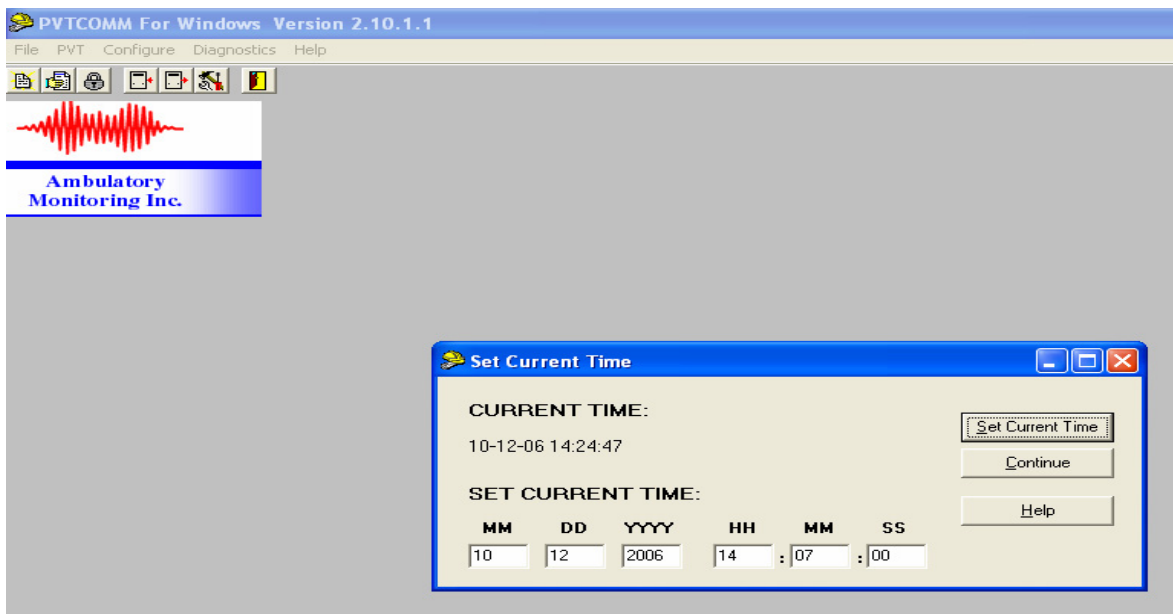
PVTCOMM For Windows Version 2.10.1.1

File PVT Configure Diagnostics Help

Ambulatory Monitoring Inc.

Set Current Time

CURRENT TIME:

10-12-06 14:24:47

SET CURRENT TIME:

| MM | DD | YYYY | HH | MM | SS |
|---|---|---|---|---|---|
| 10 | 12 | 2006 | 14 : | 07 : | 00 |

Set Current Time

Continue

Help